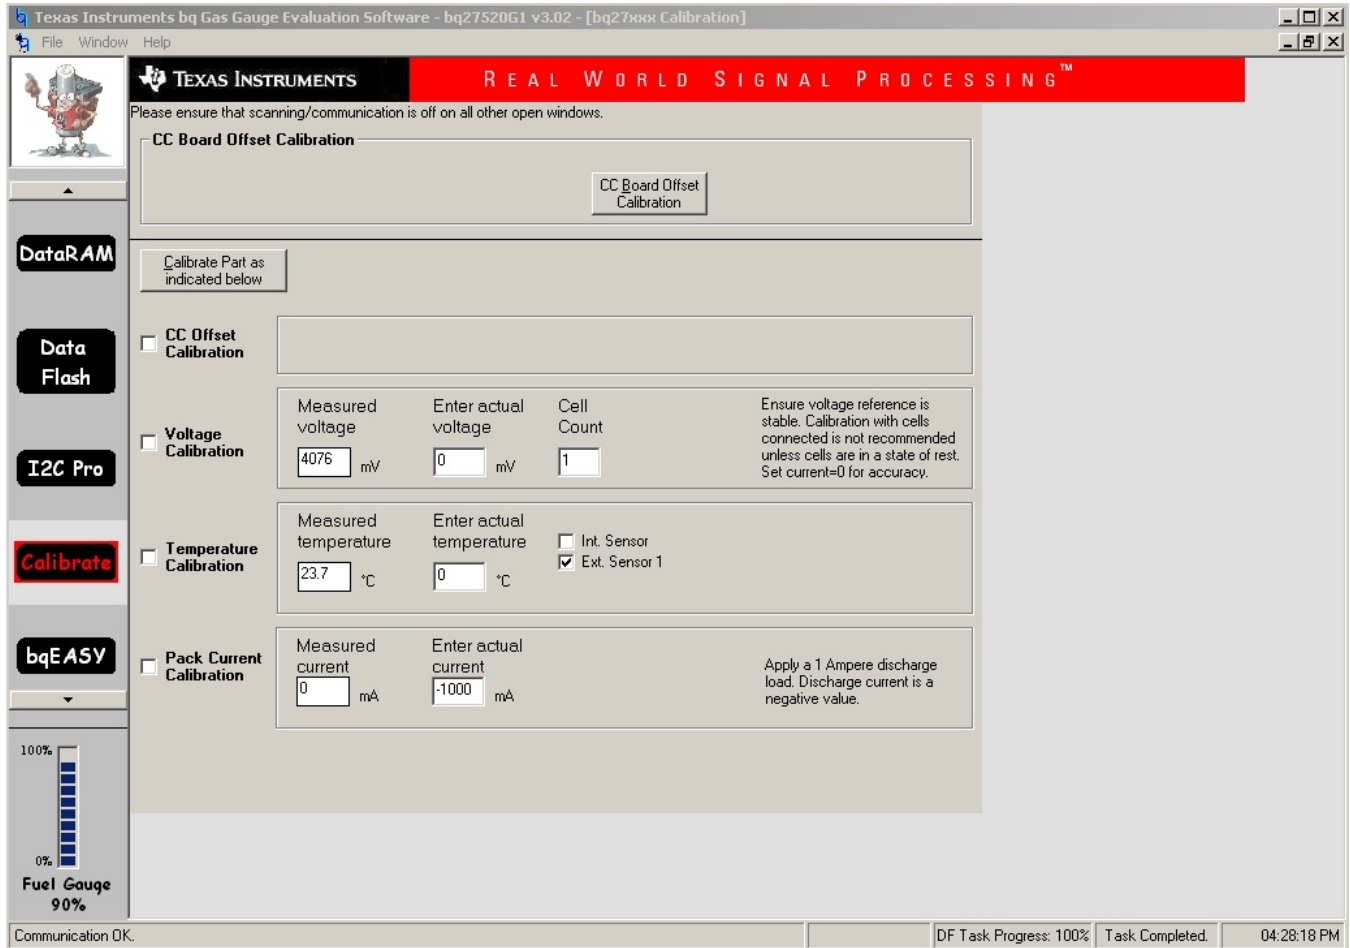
Texas Instruments bq Gas Gauge Evaluation Software - bq27520G1 v3.02 - [bq27xxx Calibration]

File Window Help

TEXAS INSTRUMENTS REAL WORLD SIGNAL PROCESSING™

Please ensure that scanning/communication is off on all other open windows.

CC Board Offset Calibration

CC Board Offset Calibration

Calibrate Part as indicated below

CC Offset Calibration

Voltage Calibration

Measured voltage
4076 mV

Enter actual voltage
0 mV

Cell Count
1

Ensure voltage reference is stable. Calibration with cells connected is not recommended unless cells are in a state of rest. Set current=0 for accuracy.

Temperature Calibration

Measured temperature
23.7 °C

Enter actual temperature
0 °C

Int. Sensor
Ext. Sensor 1

Pack Current Calibration

Measured current
0 mA

Enter actual current
-1000 mA

Apply a 1 Ampere discharge load. Discharge current is a negative value.

DataRAM

Data Flash

I2C Pro

Calibrate

bqEASY

100%

0%

Fuel Gauge 90%

Communication OK.

DF Task Progress: 100%

Task Completed.

04:28:18 PM